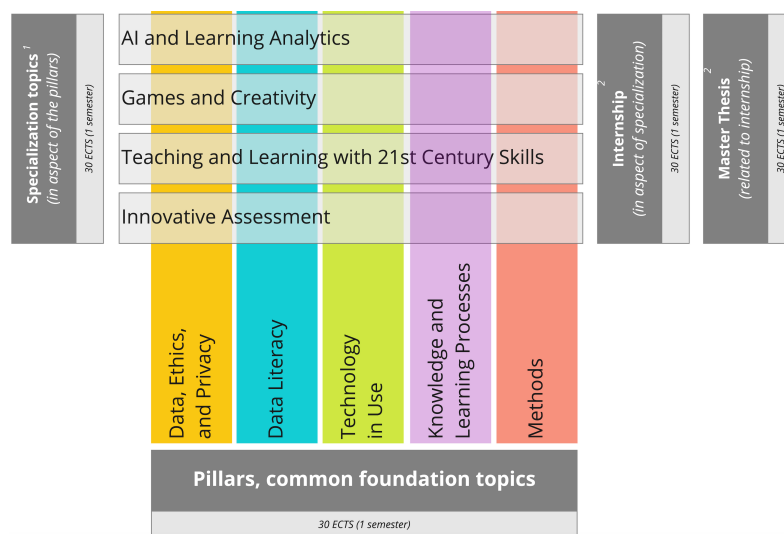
Specialization topics $^1$
(in aspect of the pillars)

30 ECTS (1 semester)

AI and Learning Analytics

Games and Creativity

Teaching and Learning with 21st Century Skills

Innovative Assessment

Data, Ethics, and Privacy

Data Literacy

Technology in Use

Knowledge and Learning Processes

Methods

Pillars, common foundation topics

30 ECTS (1 semester)

Internship $^2$
(in aspect of specialization)

30 ECTS (1 semester)

Master Thesis $^2$
(related to internship)

30 ECTS (1 semester)